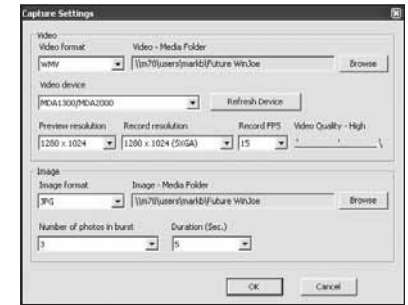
Capture Settings

Video
Video format
WMV
Video - Media Folder
\\m70\users\markb\Future WinJoe
Browse

Video device
MDA1300/MDA2000
Refresh Device

Preview resolution
1280 x 1024
Record resolution
1280 x 1024 (SXGA)
Record FPS
15
Video Quality - High

Image
Image format
JPG
Image - Media Folder
\\m70\users\markb\Future WinJoe
Browse

Number of photos in burst
3
Duration (Sec.)
5

OK
Cancel